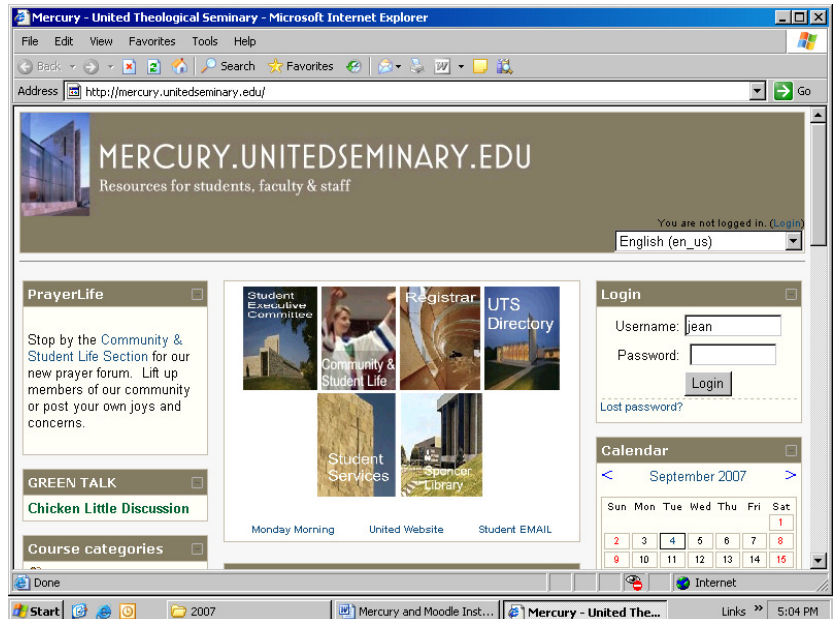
Mercury - United Theological Seminary - Microsoft Internet Explorer

File Edit View Favorites Tools Help

Back Search Favorites

Address http://mercury.unitedseminary.edu/ Go

MERCURY.UNITEDSEMINARY.EDU
Resources for students, faculty & staff

You are not logged in. (Login)

English (en_us)

PrayerLife

Stop by the Community & Student Life Section for our new prayer forum. Lift up members of our community or post your own joys and concerns.

GREEN TALK

Chicken Little Discussion

Course categories

Student Executive Committee

Community & Student Life

Registrar

UTS Directory

Student Services

Spencer Library

Monday Morning United Website Student EMAIL

Login

Username: jjean

Password:

Login

Lost password?

Calendar

< September 2007 >

| Sun | Mon | Tue | Wed | Thu | Fri | Sat |
|---|---|---|---|---|---|---|
| | | | | | | 1 |
| 2 | 3 | 4 | 5 | 6 | 7 | 8 |
| 9 | 10 | 11 | 12 | 13 | 14 | 15 |

Done Internet

Start 2007 Mercury and Moodle Inst... Mercury - United The... Links 5:04 PM